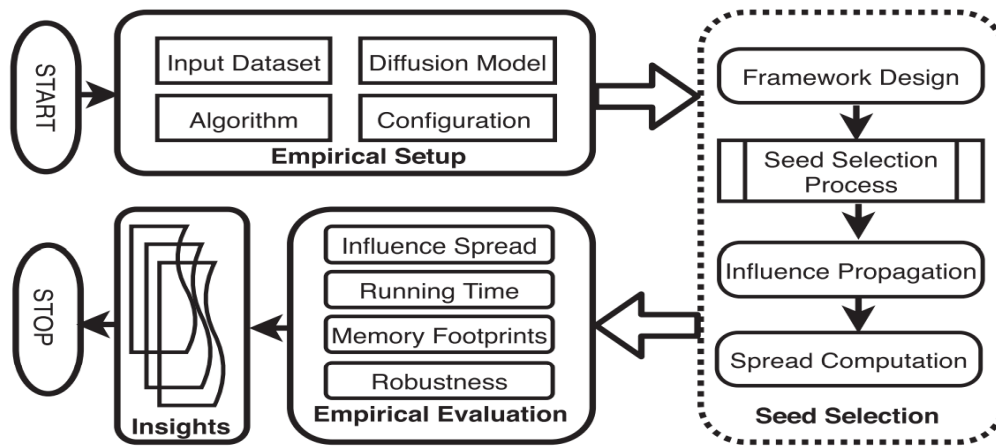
START

Input Dataset
Diffusion Model
Algorithm
Configuration
Empirical Setup

Framework Design
Seed Selection Process
Influence Propagation
Spread Computation
Seed Selection

Influence Spread
Running Time
Memory Footprints
Robustness
Empirical Evaluation

Insights

STOP